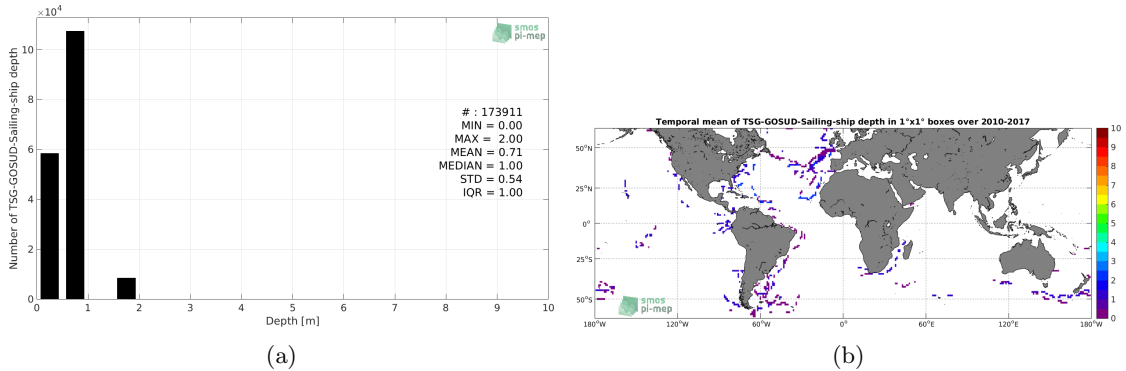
$\times 10^4$
Number of TSG-GOSUD-Sailing-ship depth
10
8
6
4
2
0
0 1 2 3 4 5 6 7 8 9 10
Depth [m]
smos pi-mep
# : 173911
MIN = 0.00
MAX = 2.00
MEAN = 0.71
MEDIAN = 1.00
STD = 0.54
IQR = 1.00

(a)

Temporal mean of TSG-GOSUD-Sailing-ship depth in 1°x1° boxes over 2010-2017
50°N
25°N
0°
25°S
50°S
180°W 120°W 60°W 0° 60°E 120°E 180°W
smos pi-mep
10
9
8
7
6
5
4
3
2
1
0

(b)